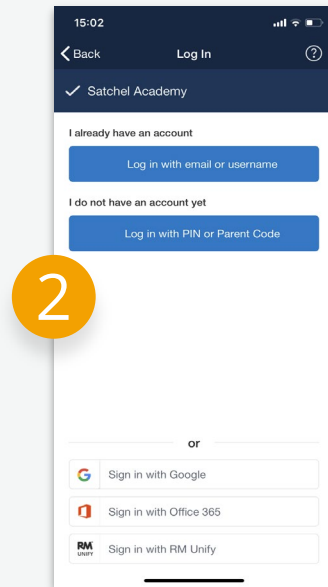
15:02

Back

Log In

?

Satchel Academy

I already have an account

Log in with email or username

I do not have an account yet

Log in with PIN or Parent Code

2

or

Sign in with Google

Sign in with Office 365

RM UNIFY

Sign in with RM Unify